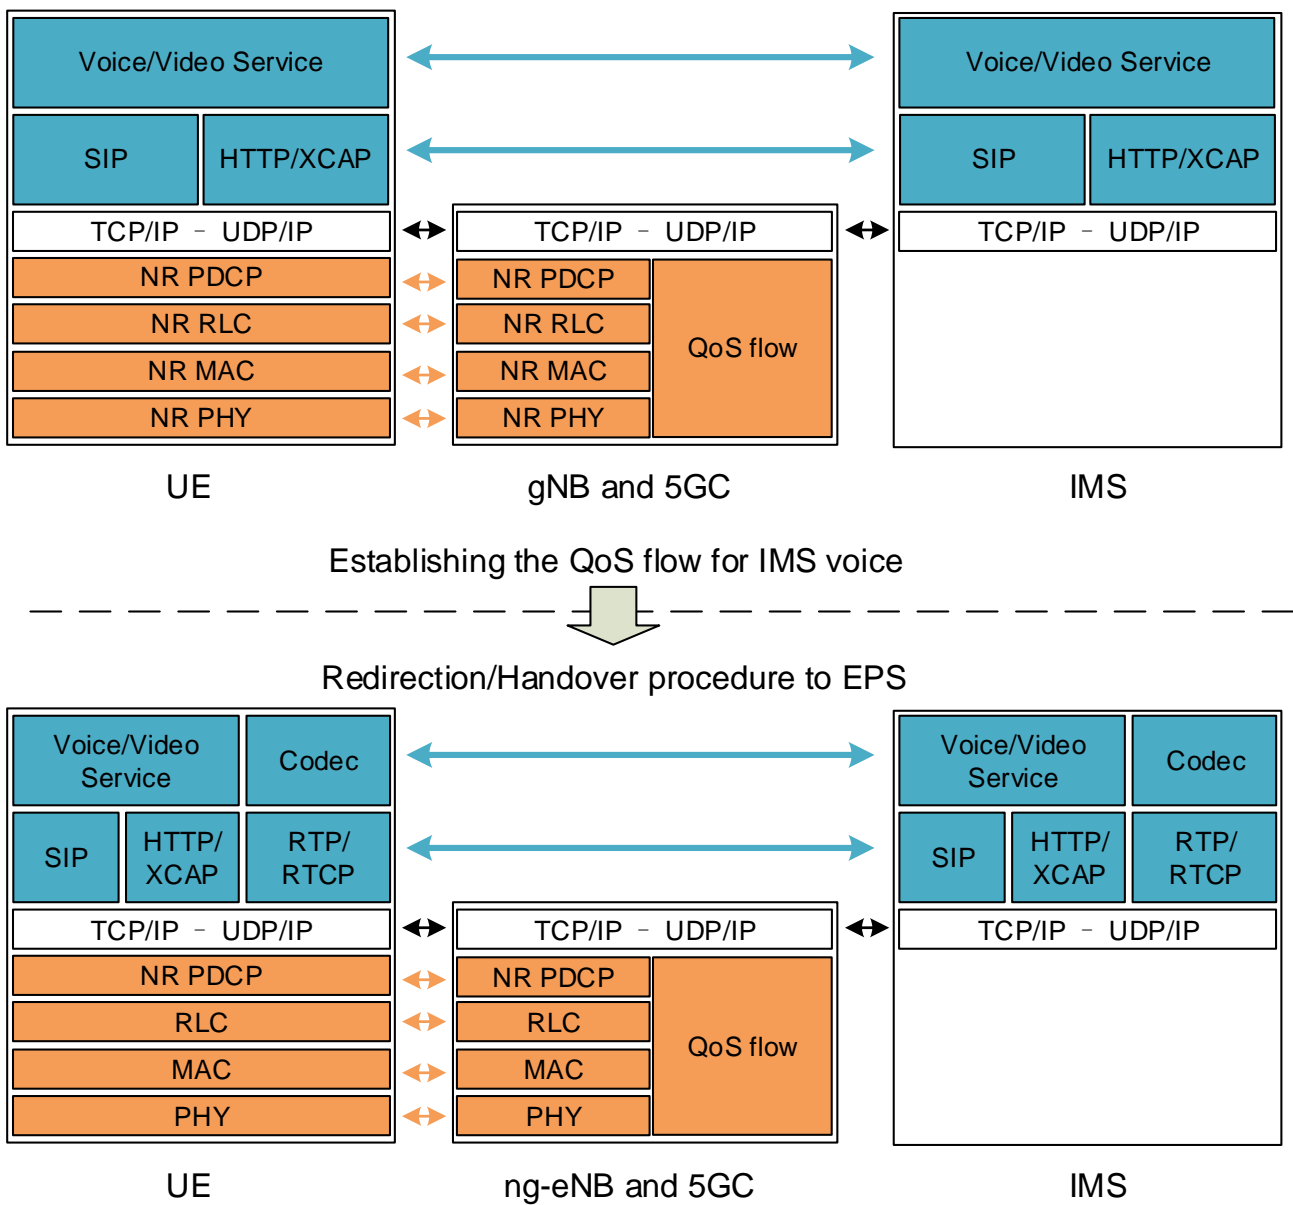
Voice/Video Service

SIP HTTP/XCAP

TCP/IP – UDP/IP

NR PDCP

NR RLC

NR MAC

NR PHY

TCP/IP – UDP/IP

NR PDCP

NR RLC

NR MAC

NR PHY

QoS flow

Voice/Video Service

SIP HTTP/XCAP

TCP/IP – UDP/IP

UE

gNB and 5GC

IMS

Establishing the QoS flow for IMS voice

Redirection/Handover procedure to EPS

Voice/Video Service

Codec

SIP HTTP/ XCAP RTP/ RTCP

TCP/IP – UDP/IP

NR PDCP

RLC

MAC

PHY

TCP/IP – UDP/IP

NR PDCP

RLC

MAC

PHY

QoS flow

Voice/Video Service

Codec

SIP HTTP/ XCAP RTP/ RTCP

TCP/IP – UDP/IP

UE

ng-eNB and 5GC

IMS